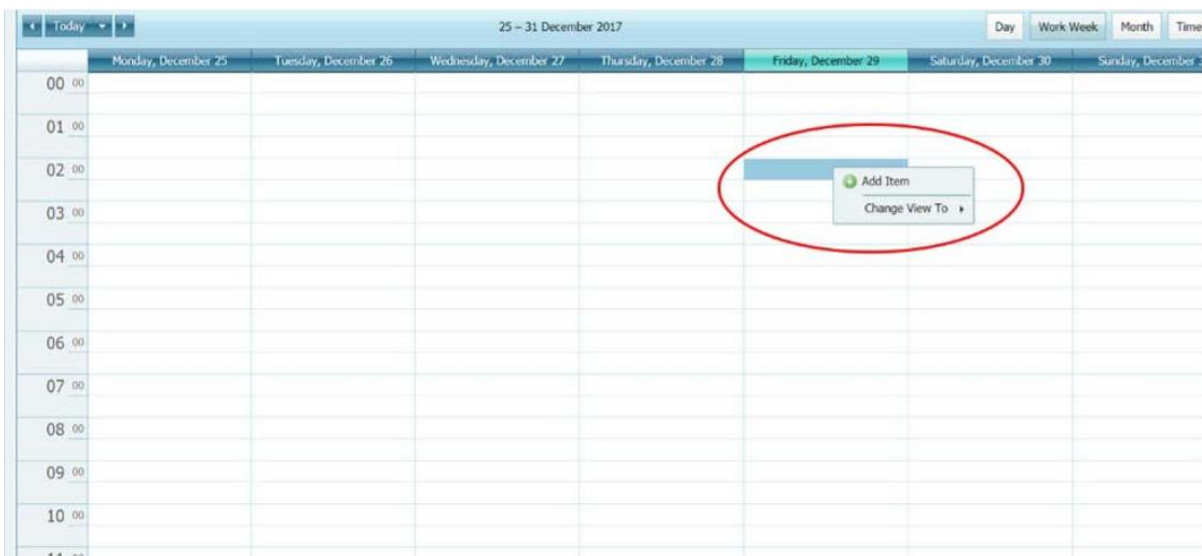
Today

25 – 31 December 2017

Day Work Week Month Time

Monday, December 25 Tuesday, December 26 Wednesday, December 27 Thursday, December 28 Friday, December 29 Saturday, December 30 Sunday, December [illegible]

00 00
01 00
02 00
03 00
04 00
05 00
06 00
07 00
08 00
09 00
10 00

Add Item
Change View To